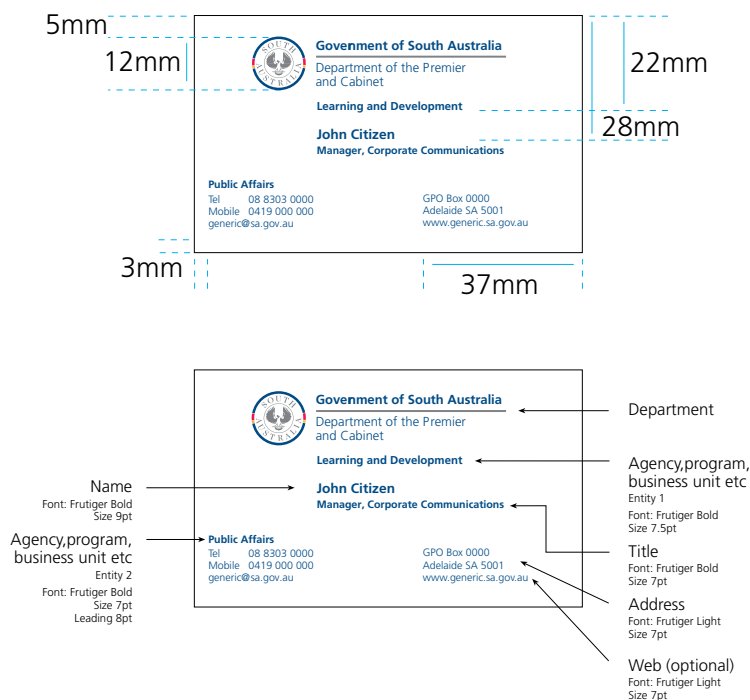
5mm

12mm

SOUTH AUSTRALIA

Govenment of South Australia

Department of the Premier and Cabinet

Learning and Development

John Citizen

Manager, Corporate Communications

22mm

28mm

Public Affairs

Tel 08 8303 0000
Mobile 0419 000 000
generic@sa.gov.au

GPO Box 0000
Adelaide SA 5001
www.generic.sa.gov.au

3mm

37mm

SOUTH AUSTRALIA

Govenment of South Australia

Department of the Premier and Cabinet

Learning and Development

John Citizen

Manager, Corporate Communications

Public Affairs

Tel 08 8303 0000
Mobile 0419 000 000
generic@sa.gov.au

GPO Box 0000
Adelaide SA 5001
www.generic.sa.gov.au

Department

Agency,program, business unit etc
Entity 1
Font: Frutiger Bold
Size 7.5pt

Name
Font: Frutiger Bold
Size 9pt

Agency,program, business unit etc
Entity 2
Font: Frutiger Bold
Size 7pt
Leading 8pt

Title
Font: Frutiger Bold
Size 7pt

Address
Font: Frutiger Light
Size 7pt

Web (optional)
Font: Frutiger Light
Size 7pt